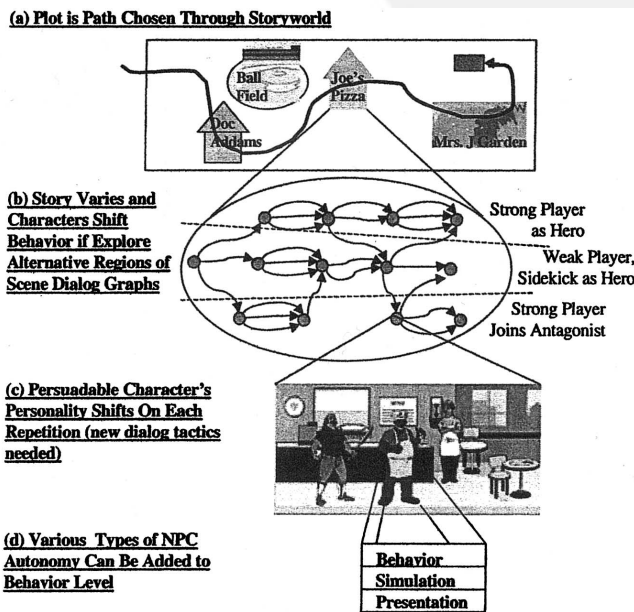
(a) Plot is Path Chosen Through Storyworld

Ball Field

Joe's Pizza

Doc Addams

Mrs. J Garden

(b) Story Varies and Characters Shift Behavior if Explore Alternative Regions of Scene Dialog Graphs

Strong Player as Hero

Weak Player, Sidekick as Hero

Strong Player Joins Antagonist

(c) Persuadable Character's Personality Shifts On Each Repetition (new dialog tactics needed)

(d) Various Types of NPC Autonomy Can Be Added to Behavior Level

Behavior

Simulation

Presentation